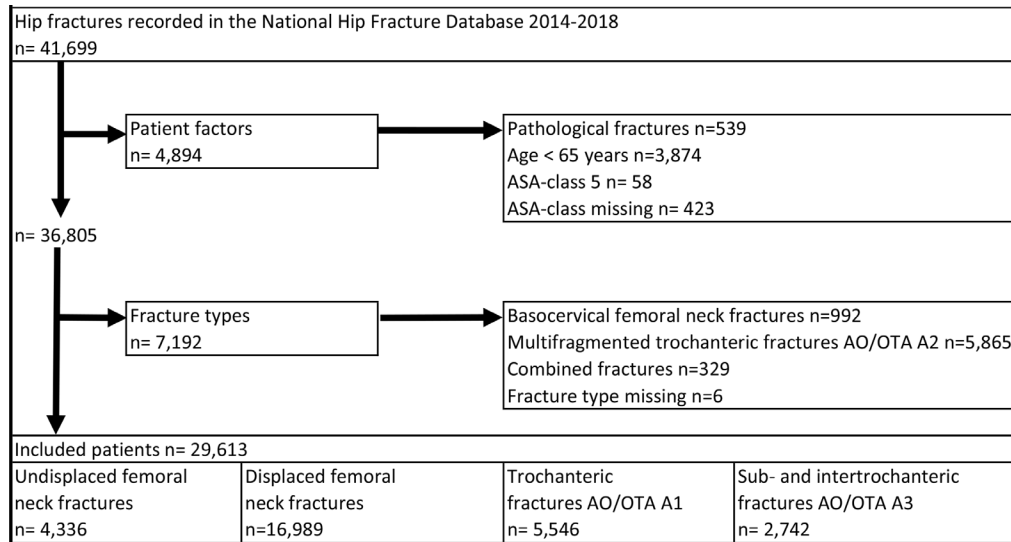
Hip fractures recorded in the National Hip Fracture Database 2014-2018
n= 41,699

Patient factors
n= 4,894

Pathological fractures n=539
Age < 65 years n=3,874
ASA-class 5 n= 58
ASA-class missing n= 423

n= 36,805

Fracture types
n= 7,192

Basocervical femoral neck fractures n=992
Multifragmented trochanteric fractures AO/OTA A2 n=5,865
Combined fractures n=329
Fracture type missing n=6

Included patients n= 29,613

| Undisplaced femoral neck fractures n= 4,336 | Displaced femoral neck fractures n=16,989 | Trochanteric fractures AO/OTA A1 n= 5,546 | Sub- and intertrochanteric fractures AO/OTA A3 n= 2,742 |